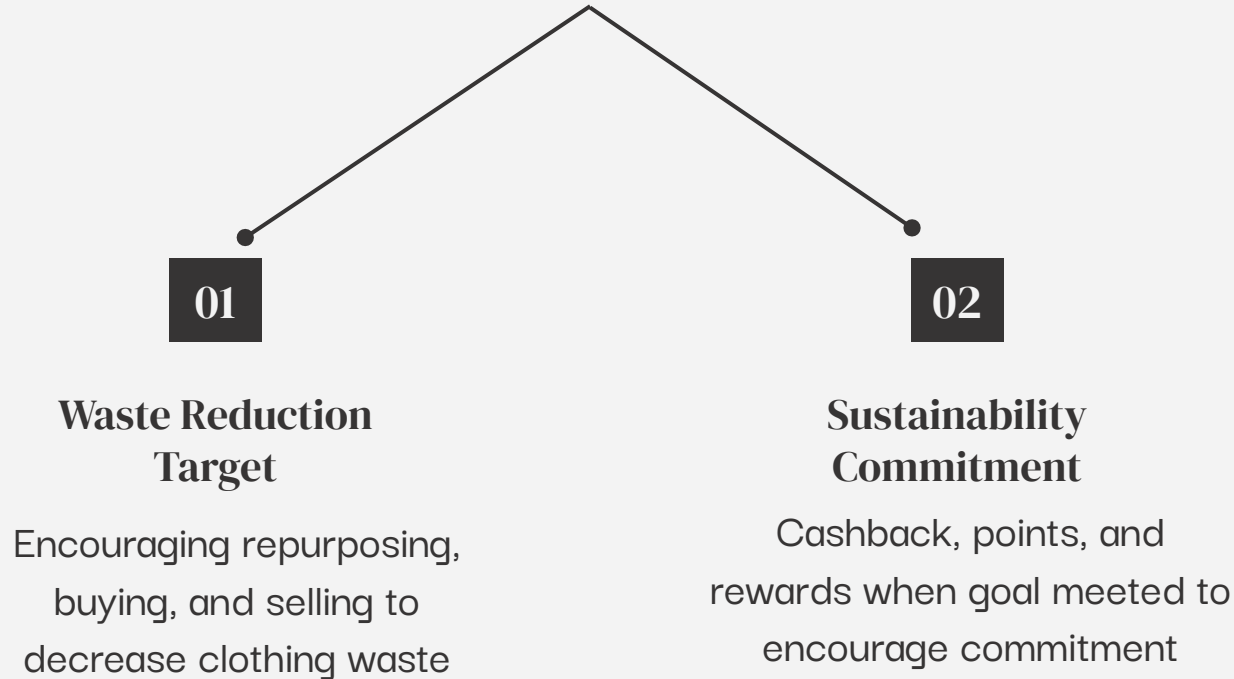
01

Waste Reduction Target

Encouraging repurposing, buying, and selling to decrease clothing waste

02

Sustainability Commitment

Cashback, points, and rewards when goal meeted to encourage commitment